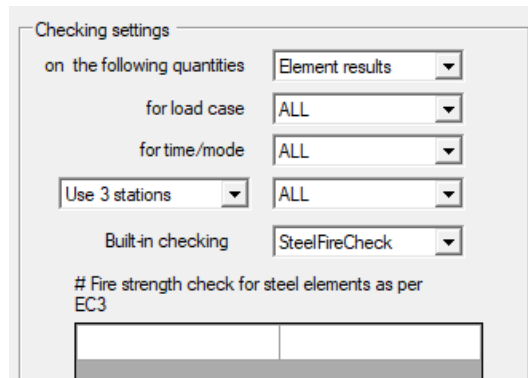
Checking settings

on the following quantities
Element results

for load case
ALL

for time/mode
ALL

Use 3 stations
ALL

Built-in checking
SteelFireCheck

# Fire strength check for steel elements as per EC3